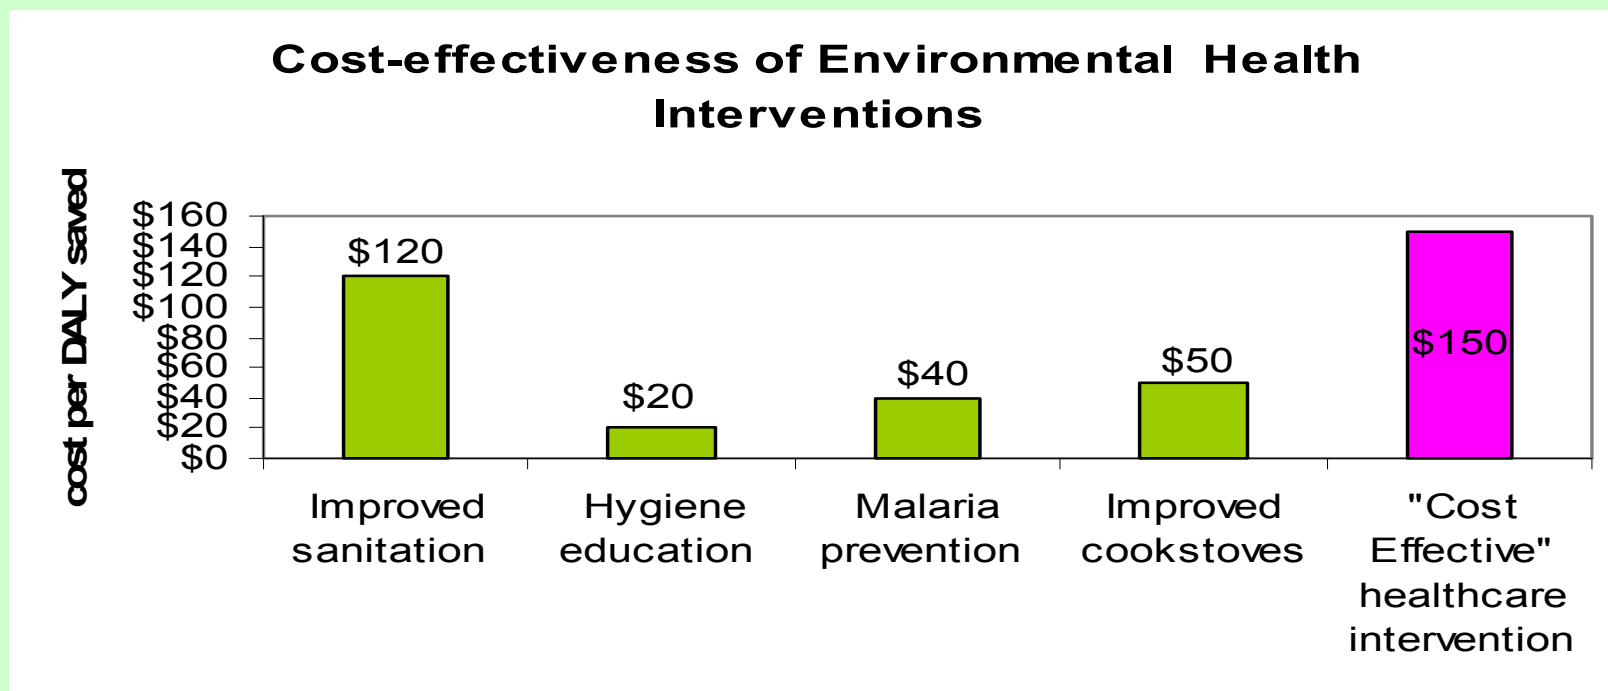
Cost-effectiveness of Environmental Health Interventions

cost per DALY saved

$160
$140
$120
$100
$80
$60
$40
$20
$0

$120
$20
$40
$50
$150

Improved sanitation

Hygiene education

Malaria prevention

Improved cookstoves

"Cost Effective" healthcare intervention